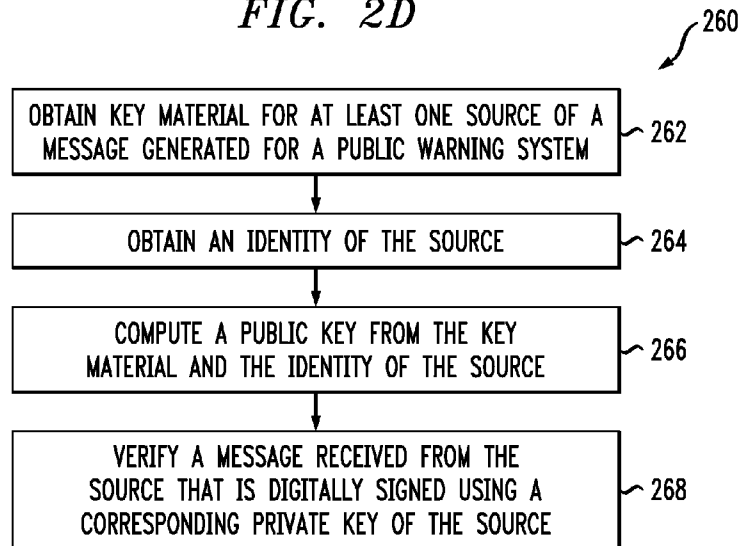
FIG. 2D

260

OBTAIN KEY MATERIAL FOR AT LEAST ONE SOURCE OF A MESSAGE GENERATED FOR A PUBLIC WARNING SYSTEM

262

OBTAIN AN IDENTITY OF THE SOURCE

264

COMPUTE A PUBLIC KEY FROM THE KEY MATERIAL AND THE IDENTITY OF THE SOURCE

266

VERIFY A MESSAGE RECEIVED FROM THE SOURCE THAT IS DIGITALLY SIGNED USING A CORRESPONDING PRIVATE KEY OF THE SOURCE

268